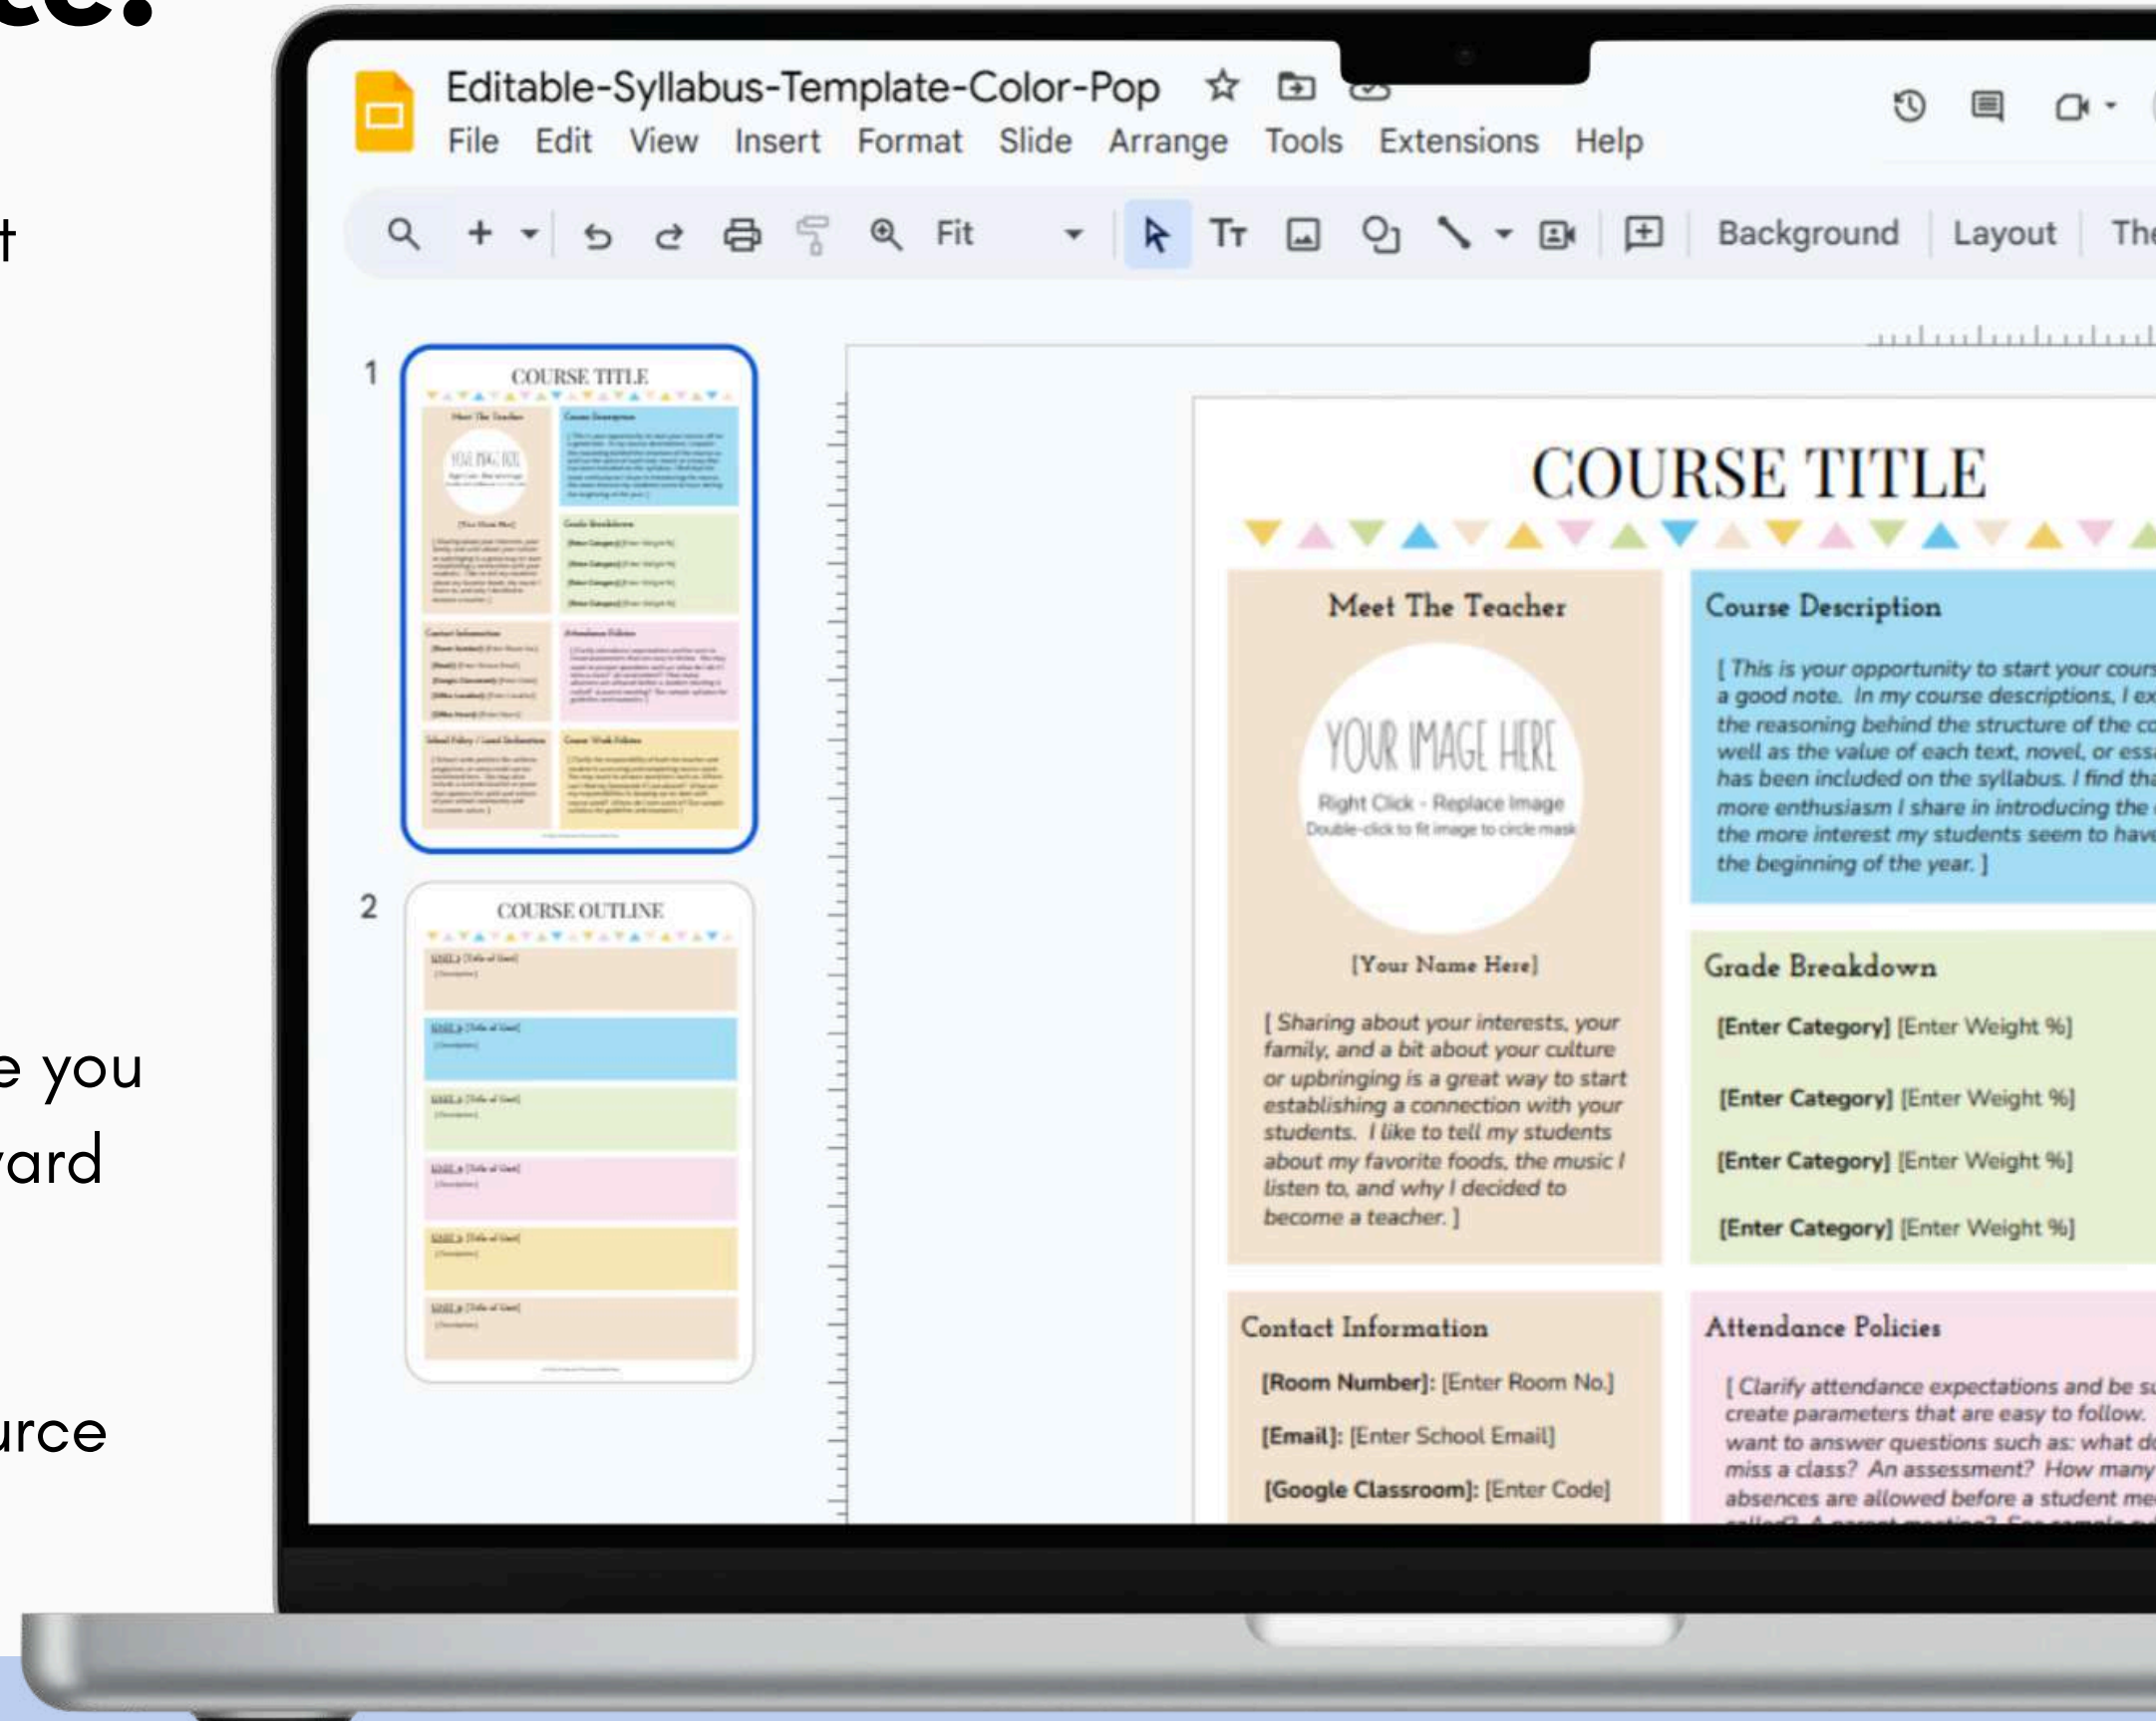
ce:

t

e you
ard

urce

Editable-Syllabus-Template-Color-Pop

File Edit View Insert Format Slide Arrange Tools Extensions Help

Fit

Background Layout The

1

COURSE TITLE

2

COURSE OUTLINE

COURSE TITLE

Meet The Teacher

YOUR IMAGE HERE

Right Click - Replace Image

Double-click to fit image to circle mask

[Your Name Here]

[ Sharing about your interests, your family, and a bit about your culture or upbringing is a great way to start establishing a connection with your students. I like to tell my students about my favorite foods, the music I listen to, and why I decided to become a teacher. ]

Course Description

[ This is your opportunity to start your cours a good note. In my course descriptions, I ex the reasoning behind the structure of the co well as the value of each text, novel, or ess has been included on the syllabus. I find tha more enthusiasm I share in introducing the the more interest my students seem to have the beginning of the year. ]

Grade Breakdown

[Enter Category] [Enter Weight %]

[Enter Category] [Enter Weight %]

[Enter Category] [Enter Weight %]

[Enter Category] [Enter Weight %]

Contact Information

[Room Number]: [Enter Room No.]

[Email]: [Enter School Email]

[Google Classroom]: [Enter Code]

Attendance Policies

[ Clarify attendance expectations and be su create parameters that are easy to follow. want to answer questions such as: what d miss a class? An assessment? How many absences are allowed before a student me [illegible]